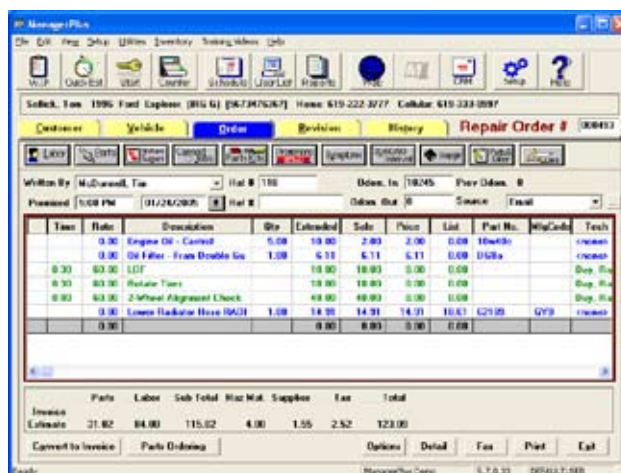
Manager Plus

File Edit View Setup Utilities Inventory Training Videos Help

W.I.P. Quick Est. Vault Counter Schedule User List Reports CRM Setup Help

Sellick, Tom 1996 Ford Explorer (RIG G) [5K73476267] Home: 619-222-3727 Cellular: 619-333-0597

Customer Vehicle Order Revision History Repair Order # 000493

Labor Parts Symptom

Written By McDonnell, Tim Hat # 110 Odom. In 10245 Prev Odom. 0

Promised 5:00 PM 01/24/2005 Hat # Odom. Out 0 Source Email

| Time | Rate | Description | Qty | Extended | Sale | Price | List | Part No. | MfgCode | Tech |
|---|---|---|---|---|---|---|---|---|---|---|
| | 0.00 | Engine Oil - Castrol | 5.00 | 10.00 | 2.00 | 2.00 | 0.00 | 10w40c | | <none> |
| | 0.00 | Oil Filter - Fram Double Gu | 1.00 | 6.11 | 6.11 | 6.11 | 0.00 | DG8a | | <none> |
| 0.30 | 60.00 | LOF | | 18.00 | 18.00 | 0.00 | 0.00 | | | Buy, Ro |
| 0.30 | 60.00 | Rotate Tires | | 18.00 | 18.00 | 0.00 | 0.00 | | | Buy, Ro |
| 0.80 | 60.00 | 2-Wheel Alignment Check | | 48.00 | 48.00 | 0.00 | 0.00 | | | Buy, Ro |
| | 0.00 | Lower Radiator Hose RAD1 | 1.00 | 14.91 | 14.91 | 14.91 | 10.61 | 62109 | GYB | <none> |
| | 0.00 | | 0.00 | 0.00 | 0.00 | 0.00 | 0.00 | | | |

| | Parts | Labor | Sub Total | Haz Mat. | Supplies | Tax | Total |
|---|---|---|---|---|---|---|---|
| Invoice | | | | | | | |
| Estimate | 31.02 | 84.00 | 115.02 | 4.00 | 1.55 | 2.52 | 123.09 |

Convert to Invoice Parts Ordering Options Detail Fax Print Exit

Ready Manager Plus Demo 5.7.0.33 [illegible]